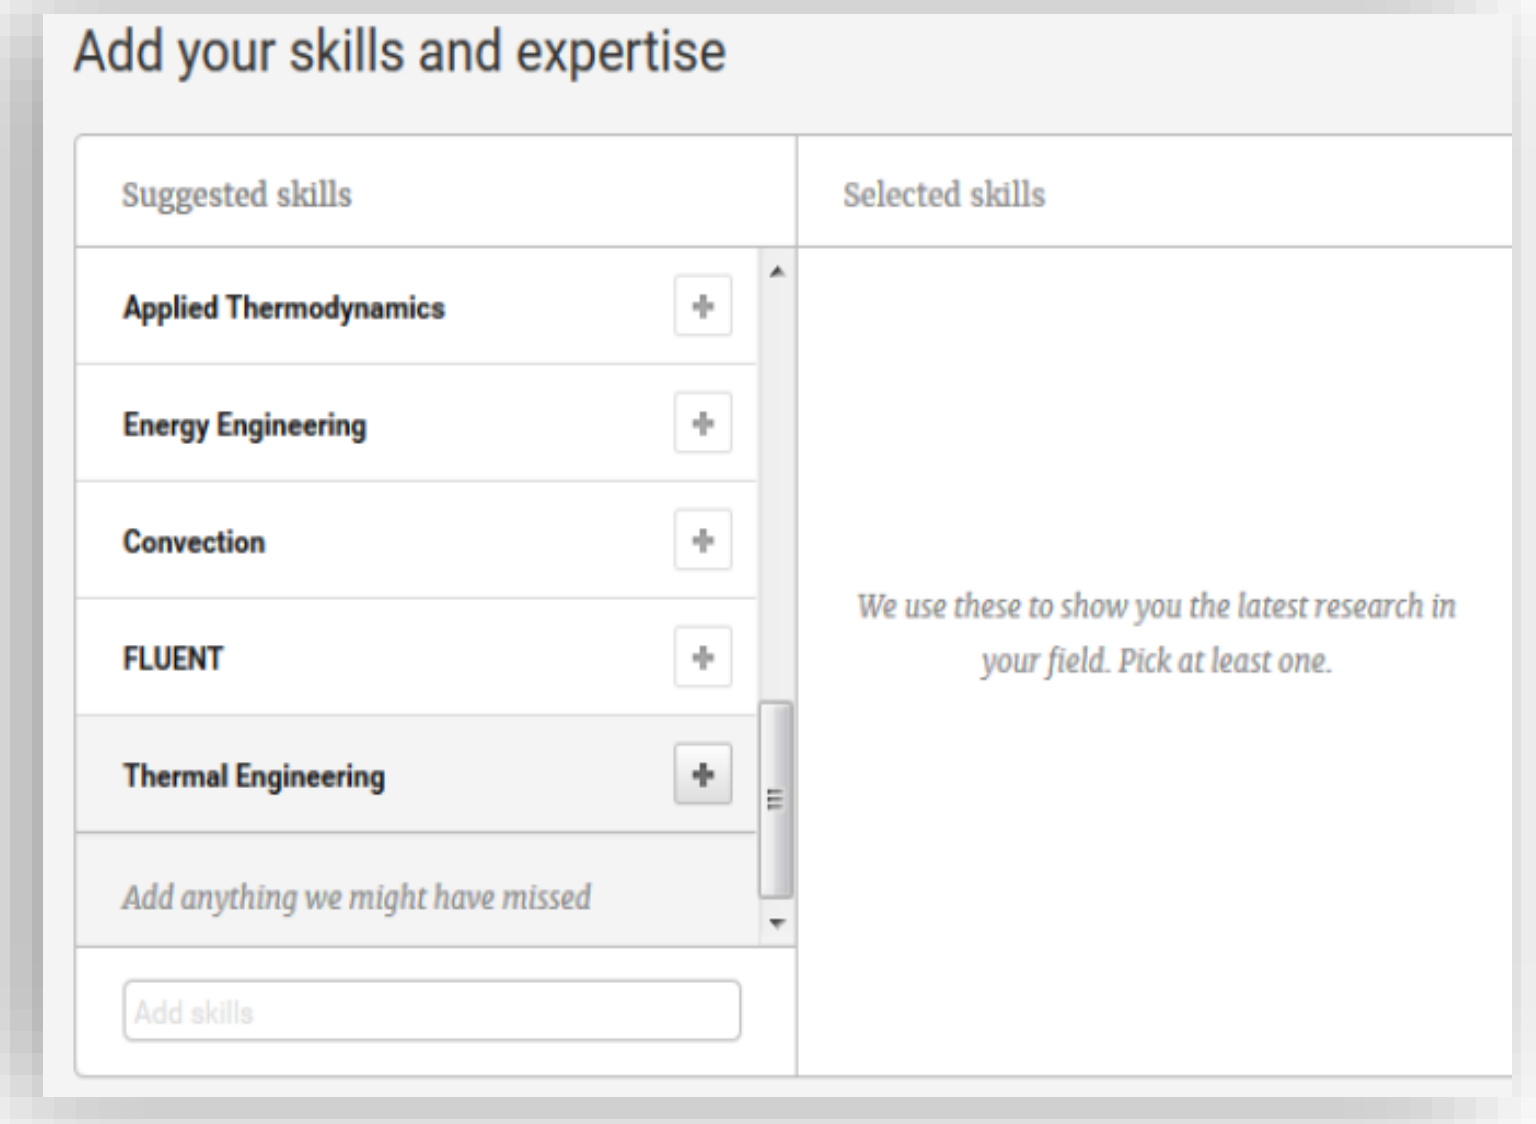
Add your skills and expertise

Suggested skills

Selected skills

Applied Thermodynamics +

Energy Engineering +

Convection +

FLUENT +

Thermal Engineering +

Add anything we might have missed

Add skills

We use these to show you the latest research in your field. Pick at least one.